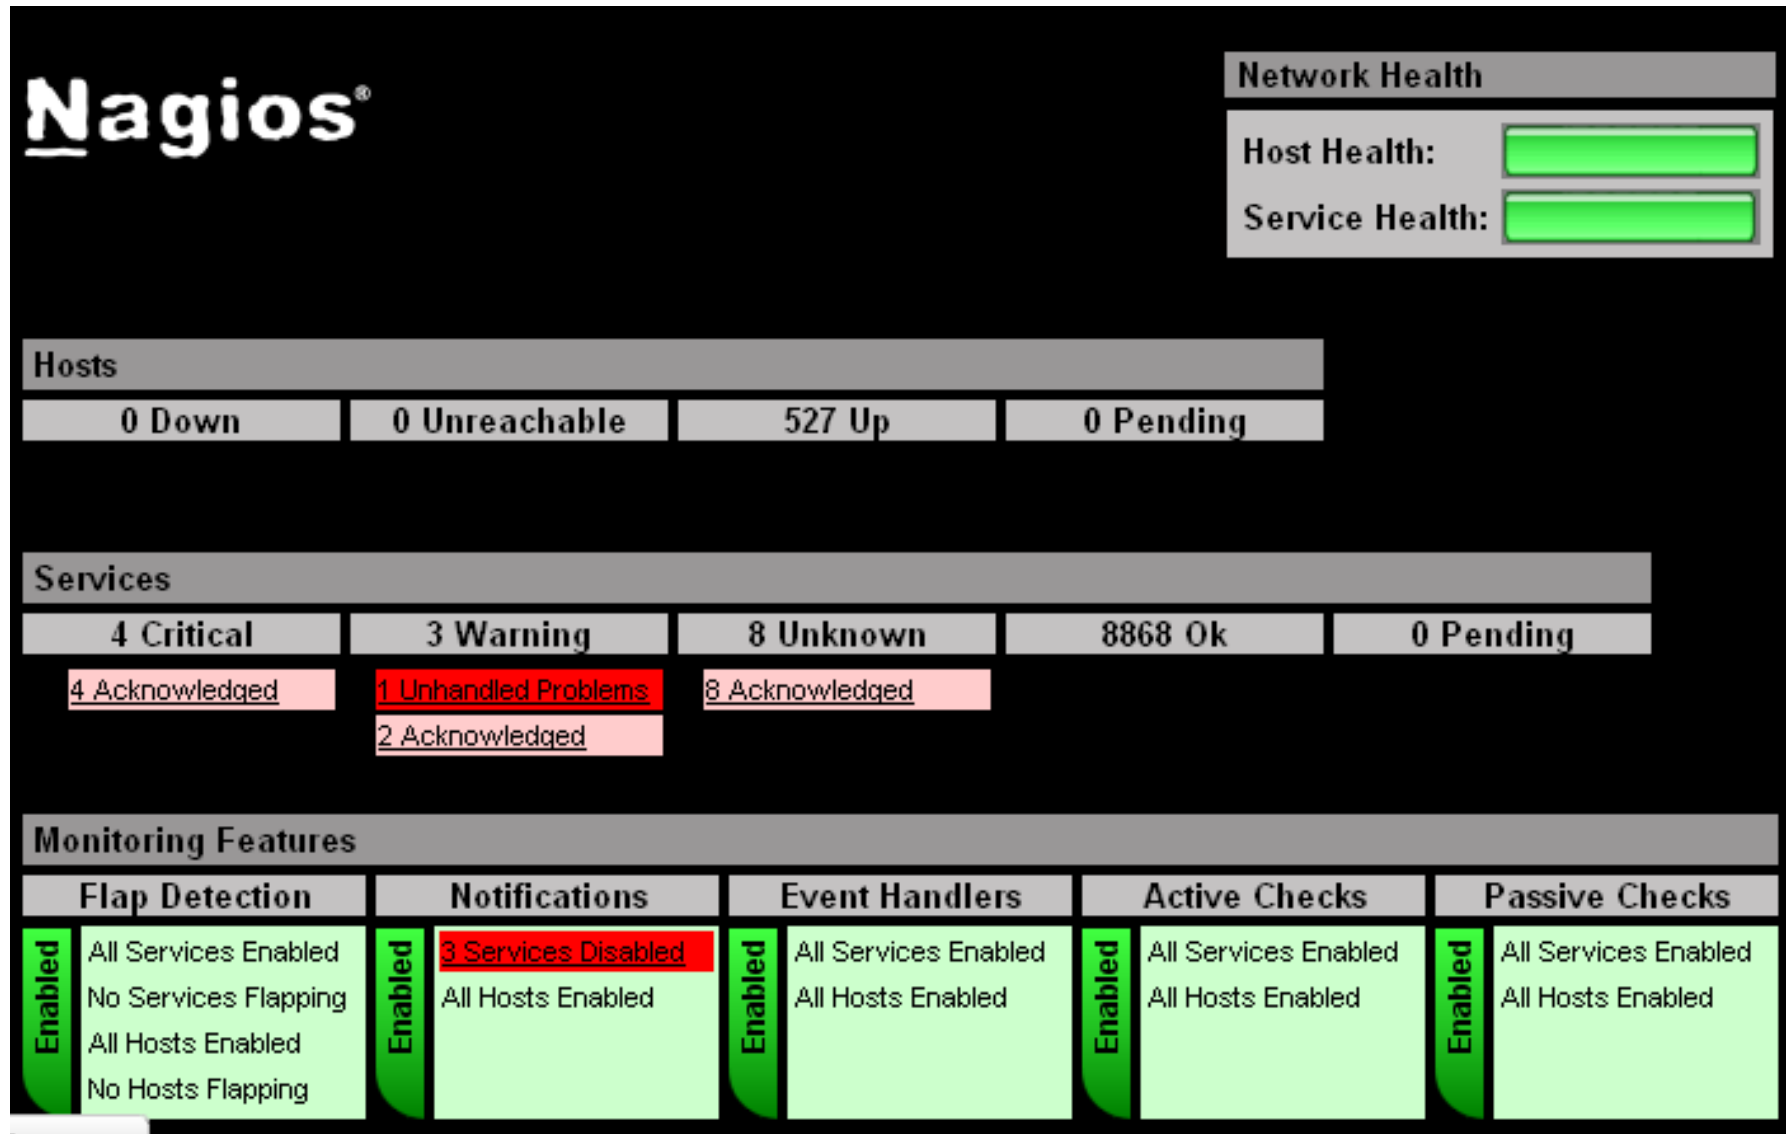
Nagios®

Network Health

Host Health:

Service Health:

Hosts

| 0 Down | 0 Unreachable | 527 Up | 0 Pending |
|---|---|---|---|

Services

| 4 Critical | 3 Warning | 8 Unknown | 8868 Ok | 0 Pending |
|---|---|---|---|---|
| 4 Acknowledged | 1 Unhandled Problems | 8 Acknowledged | | |
| | 2 Acknowledged | | | |

Monitoring Features

| Flap Detection | Notifications | Event Handlers | Active Checks | Passive Checks |
|---|---|---|---|---|
| Enabled All Services Enabled No Services Flapping All Hosts Enabled No Hosts Flapping | Enabled 3 Services Disabled All Hosts Enabled | Enabled All Services Enabled All Hosts Enabled | Enabled All Services Enabled All Hosts Enabled | Enabled All Services Enabled All Hosts Enabled |